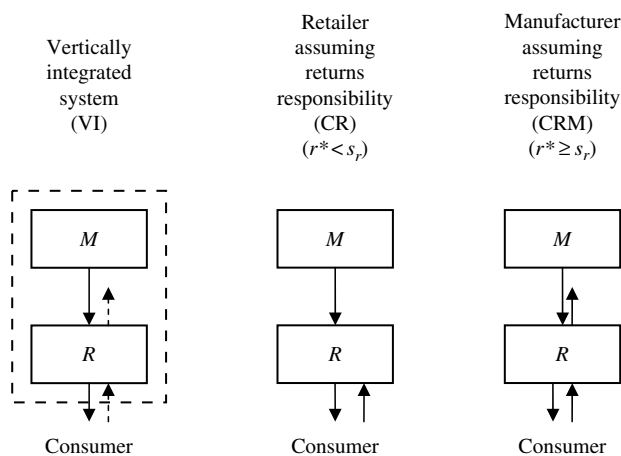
Vertically integrated system (VI)

Retailer assuming returns responsibility (CR) $(r^* < s_r)$

Manufacturer assuming returns responsibility (CRM) $(r^* \geq s_r)$

*M*

*R*

Consumer

*M*

*R*

Consumer

*M*

*R*

Consumer